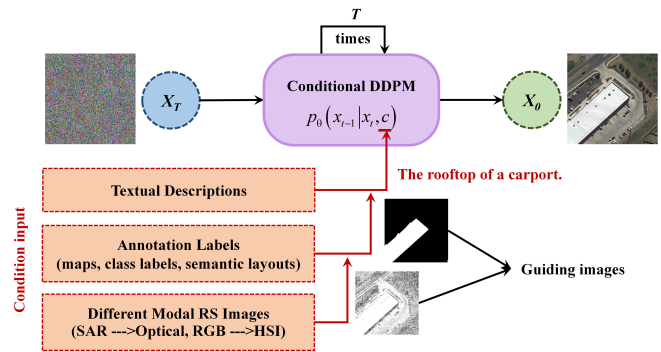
$T$

times

$X_T$

Conditional DDPM

$p_\theta\left(x_{t-1} \middle| x_t, c\right)$

$X_0$

Condition input

Textual Descriptions

The rooftop of a carport.

Annotation Labels (maps, class labels, semantic layouts)

Guiding images

Different Modal RS Images (SAR --->Optical, RGB --->HSI)